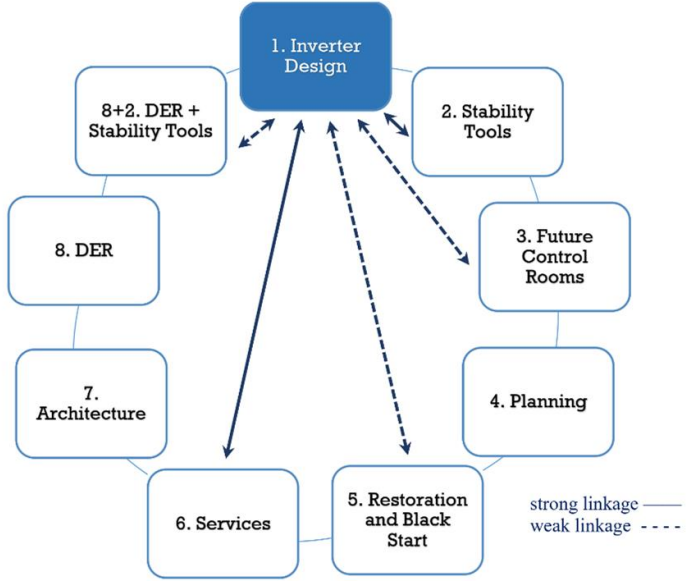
1. Inverter Design

2. Stability Tools

3. Future Control Rooms

4. Planning

5. Restoration and Black Start

6. Services

7. Architecture

8. DER

8+2. DER + Stability Tools

strong linkage
weak linkage